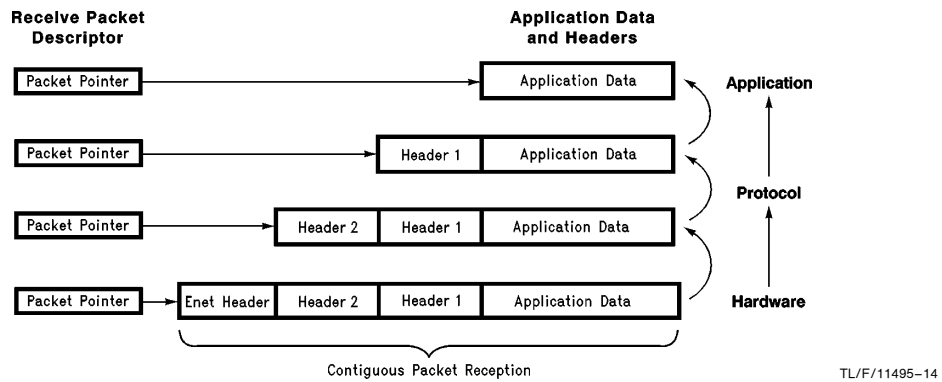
Receive Packet Descriptor

Application Data and Headers

Packet Pointer

Application Data

Application

Packet Pointer

Header 1

Application Data

Protocol

Packet Pointer

Header 2

Header 1

Application Data

Packet Pointer

Enet Header

Header 2

Header 1

Application Data

Hardware

Contiguous Packet Reception

TL/F/11495–14